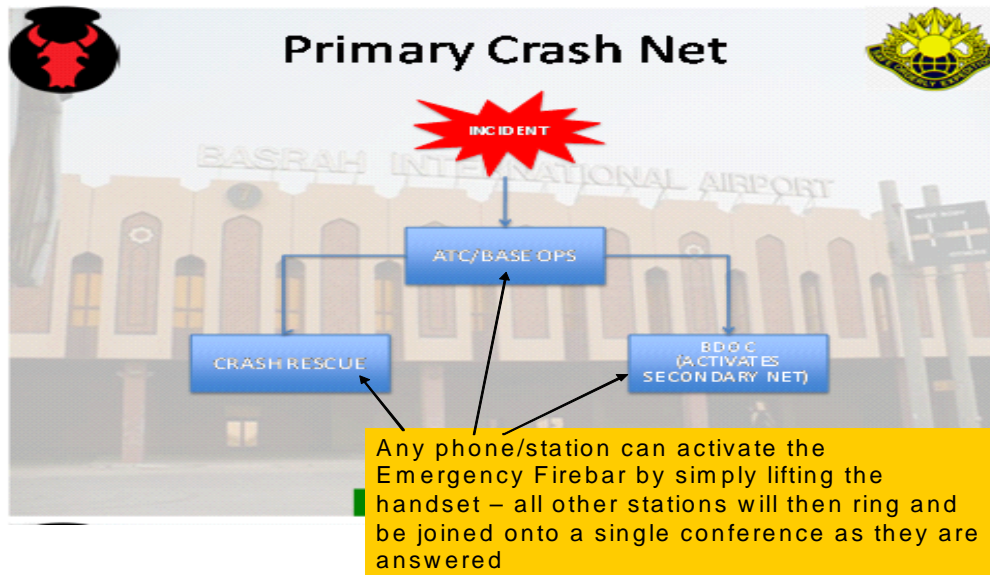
Primary Crash Net

INCIDENT

BASRAH INTERNATIONAL AIRPORT

ATC/BASE OPS

CRASH RESCUE

BDOC (ACTIVATES SECONDARY NET)

Any phone/station can activate the Emergency Firebar by simply lifting the handset – all other stations will then ring and be joined onto a single conference as they are answered